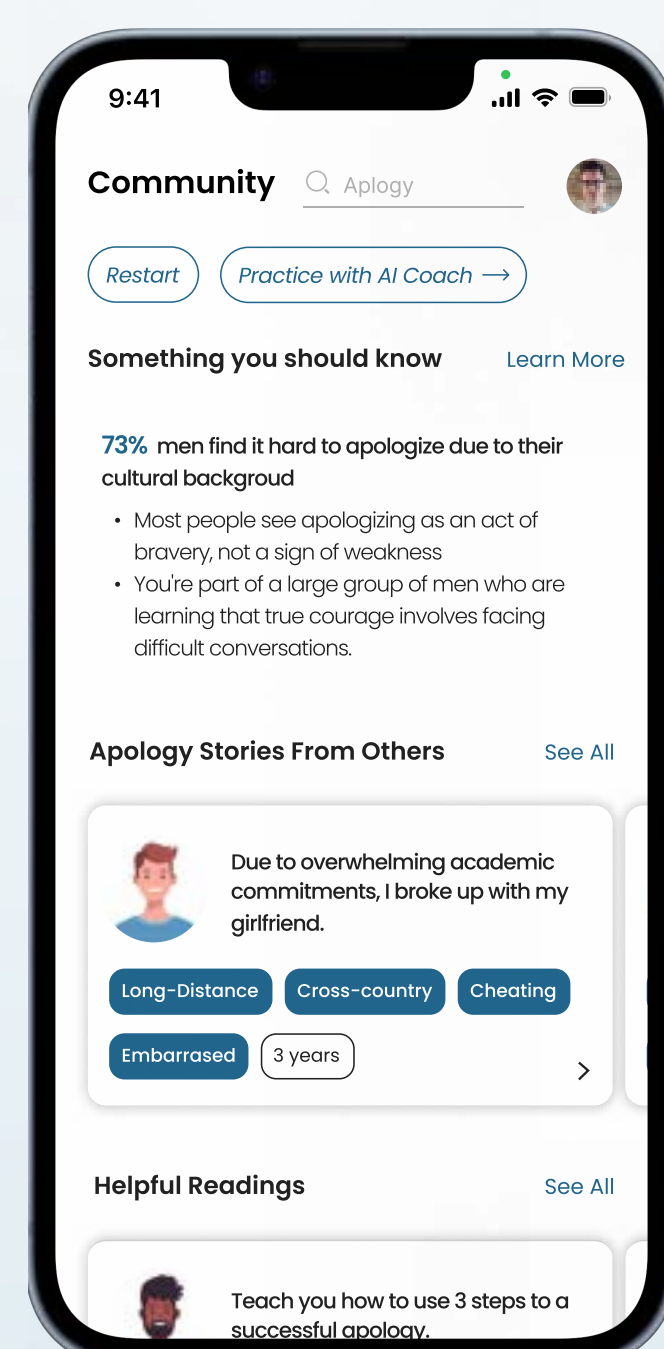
9:41

Community Aplogy

Restart Practice with AI Coach ⟶

Something you should know Learn More

73% men find it hard to apologize due to their cultural backgroud

- Most people see apologizing as an act of bravery, not a sign of weakness
- You're part of a large group of men who are learning that true courage involves facing difficult conversations.

Apology Stories From Others See All

Due to overwhelming academic commitments, I broke up with my girlfriend.

Long-Distance Cross-country Cheating Embarrased 3 years

Helpful Readings See All

Teach you how to use 3 steps to a successful apology.